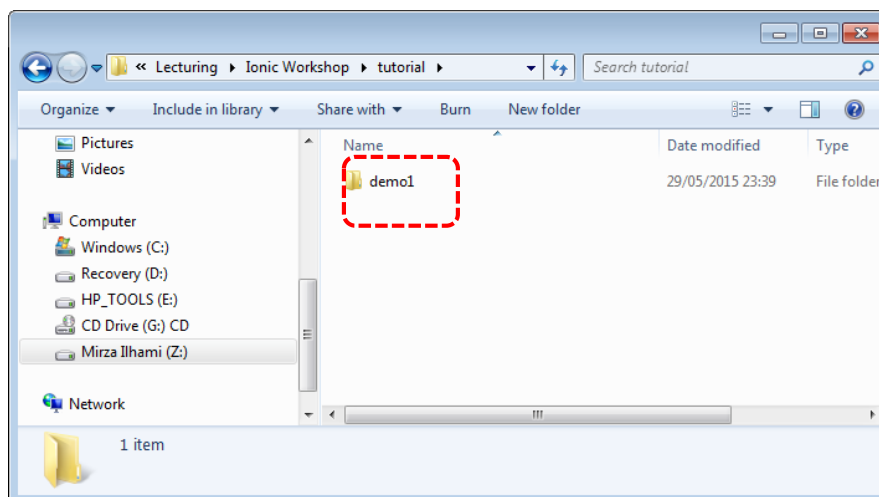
« Lecturing ▸ Ionic Workshop ▸ tutorial ▸

Search tutorial

Organize ▾ Include in library ▾ Share with ▾ Burn New folder

Pictures
Videos

Computer
Windows (C:)
Recovery (D:)
HP_TOOLS (E:)
CD Drive (G:) CD
Mirza Ilhami (Z:)

Network

| Name | Date modified | Type |
|---|---|---|
| demo1 | 29/05/2015 23:39 | File folder |

1 item